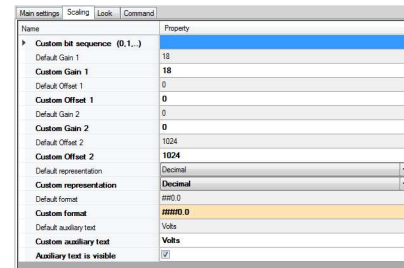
Main settings | Scaling | Look | Command

| Name | Property |
|---|---|
| Custom bit sequence (0,1,...) | |
| Default Gain 1 | 18 |
| Custom Gain 1 | 18 |
| Default Offset 1 | 0 |
| Custom Offset 1 | 0 |
| Default Gain 2 | 0 |
| Custom Gain 2 | 0 |
| Default Offset 2 | 1024 |
| Custom Offset 2 | 1024 |
| Default representation | Decimal |
| Custom representation | Decimal |
| Default format | ##0.0 |
| Custom format | ###0.0 |
| Default auxiliary text | Volts |
| Custom auxiliary text | Volts |
| Auxiliary text is visible | ☑ |